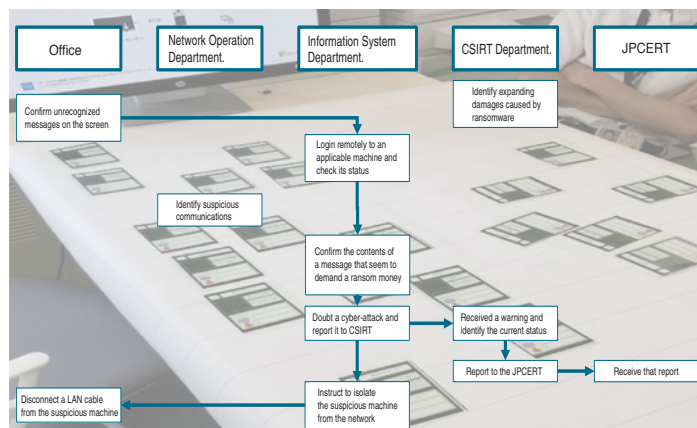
Office

Network Operation Department.

Information System Department.

CSIRT Department.

JPCERT

Identify expanding damages caused by ransomware

Confirm unrecognized messages on the screen

Login remotely to an applicable machine and check its status

Identify suspicious communications

Confirm the contents of a message that seem to demand a ransom money

Doubt a cyber-attack and report it to CSIRT

Received a warning and identify the current status

Report to the JPCERT

Receive that report

Disconnect a LAN cable from the suspicious machine

Instruct to isolate the suspicious machine from the network